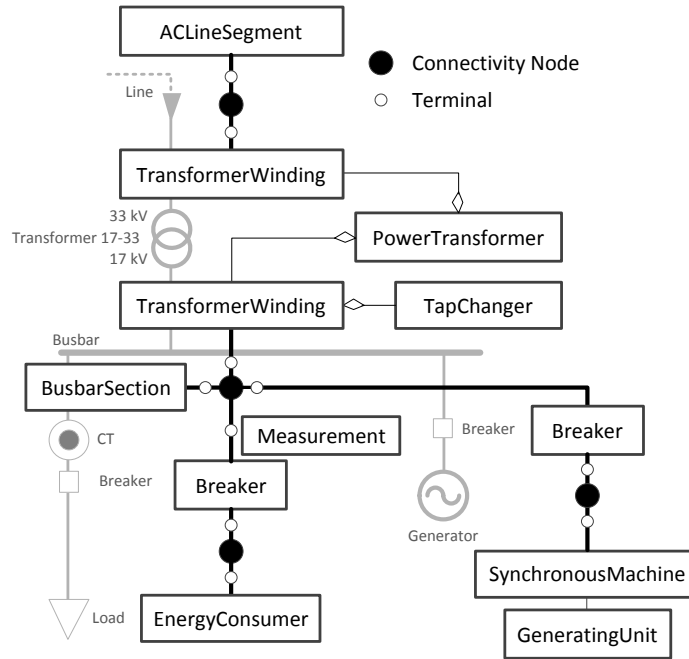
ACLineSegment

Connectivity Node

Terminal

Line

TransformerWinding

33 kV

Transformer 17-33

17 kV

PowerTransformer

TransformerWinding

TapChanger

Busbar

BusbarSection

CT

Breaker

Measurement

Breaker

Breaker

Breaker

Generator

SynchronousMachine

Load

EnergyConsumer

GeneratingUnit